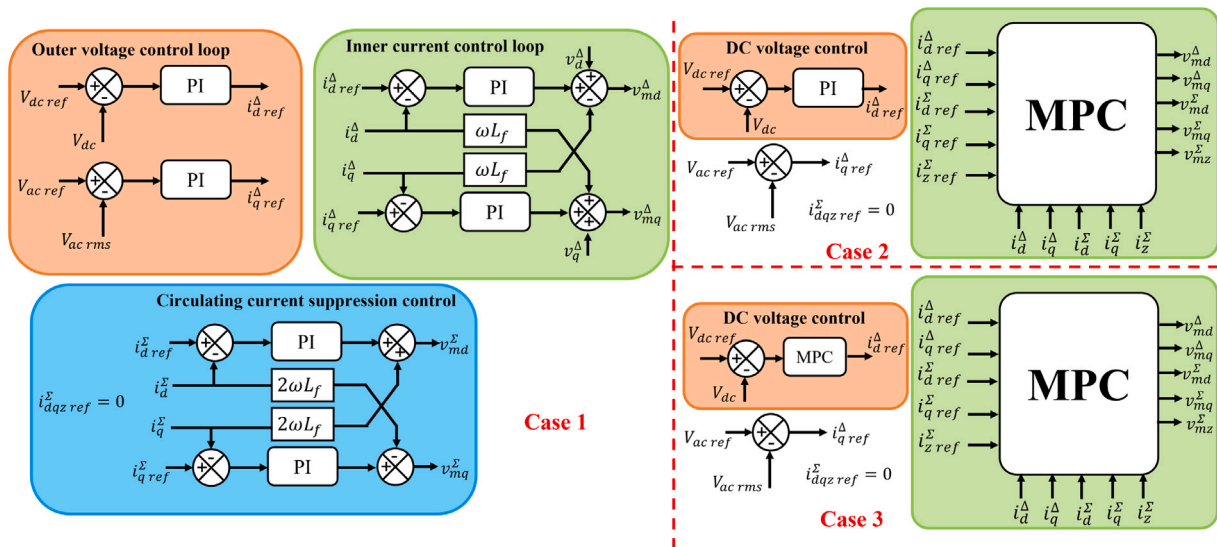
Outer voltage control loop

$V_{dc\,ref}$ + - PI $i^{\Delta}_{d\,ref}$

$V_{dc}$

$V_{ac\,ref}$ + - PI $i^{\Delta}_{q\,ref}$

$V_{ac\,rms}$

Inner current control loop

$i^{\Delta}_{d\,ref}$ + - PI + + - $v^{\Delta}_{md}$

$v^{\Delta}_{d}$

$i^{\Delta}_{d}$ $\omega L_f$

$i^{\Delta}_{q}$ $\omega L_f$

$i^{\Delta}_{q\,ref}$ - PI + + + $v^{\Delta}_{mq}$

$v^{\Delta}_{q}$

Circulating current suppression control

$i^{\Sigma}_{d\,ref}$ + - PI - + $v^{\Sigma}_{md}$

$i^{\Sigma}_{dqz\,ref} = 0$

$i^{\Sigma}_{d}$ $2\omega L_f$

$i^{\Sigma}_{q}$ $2\omega L_f$

$i^{\Sigma}_{q\,ref}$ + - PI - - $v^{\Sigma}_{mq}$

Case 1

DC voltage control

$V_{dc\,ref}$ + - PI $i^{\Delta}_{d\,ref}$

$V_{dc}$

$V_{ac\,ref}$ + - $i^{\Delta}_{q\,ref}$

$V_{ac\,rms}$

$i^{\Sigma}_{dqz\,ref} = 0$

$i^{\Delta}_{d\,ref}$ $i^{\Delta}_{q\,ref}$ $i^{\Sigma}_{d\,ref}$ $i^{\Sigma}_{q\,ref}$ $i^{\Sigma}_{z\,ref}$

MPC

$v^{\Delta}_{md}$ $v^{\Delta}_{mq}$ $v^{\Sigma}_{md}$ $v^{\Sigma}_{mq}$ $v^{\Sigma}_{mz}$

$i^{\Delta}_{d}$ $i^{\Delta}_{q}$ $i^{\Sigma}_{d}$ $i^{\Sigma}_{q}$ $i^{\Sigma}_{z}$

Case 2

DC voltage control

$V_{dc\,ref}$ + - MPC $i^{\Delta}_{d\,ref}$

$V_{dc}$

$V_{ac\,ref}$ + - $i^{\Delta}_{q\,ref}$

$V_{ac\,rms}$

$i^{\Sigma}_{dqz\,ref} = 0$

$i^{\Delta}_{d\,ref}$ $i^{\Delta}_{q\,ref}$ $i^{\Sigma}_{d\,ref}$ $i^{\Sigma}_{q\,ref}$ $i^{\Sigma}_{z\,ref}$

MPC

$v^{\Delta}_{md}$ $v^{\Delta}_{mq}$ $v^{\Sigma}_{md}$ $v^{\Sigma}_{mq}$ $v^{\Sigma}_{mz}$

$i^{\Delta}_{d}$ $i^{\Delta}_{q}$ $i^{\Sigma}_{d}$ $i^{\Sigma}_{q}$ $i^{\Sigma}_{z}$

Case 3